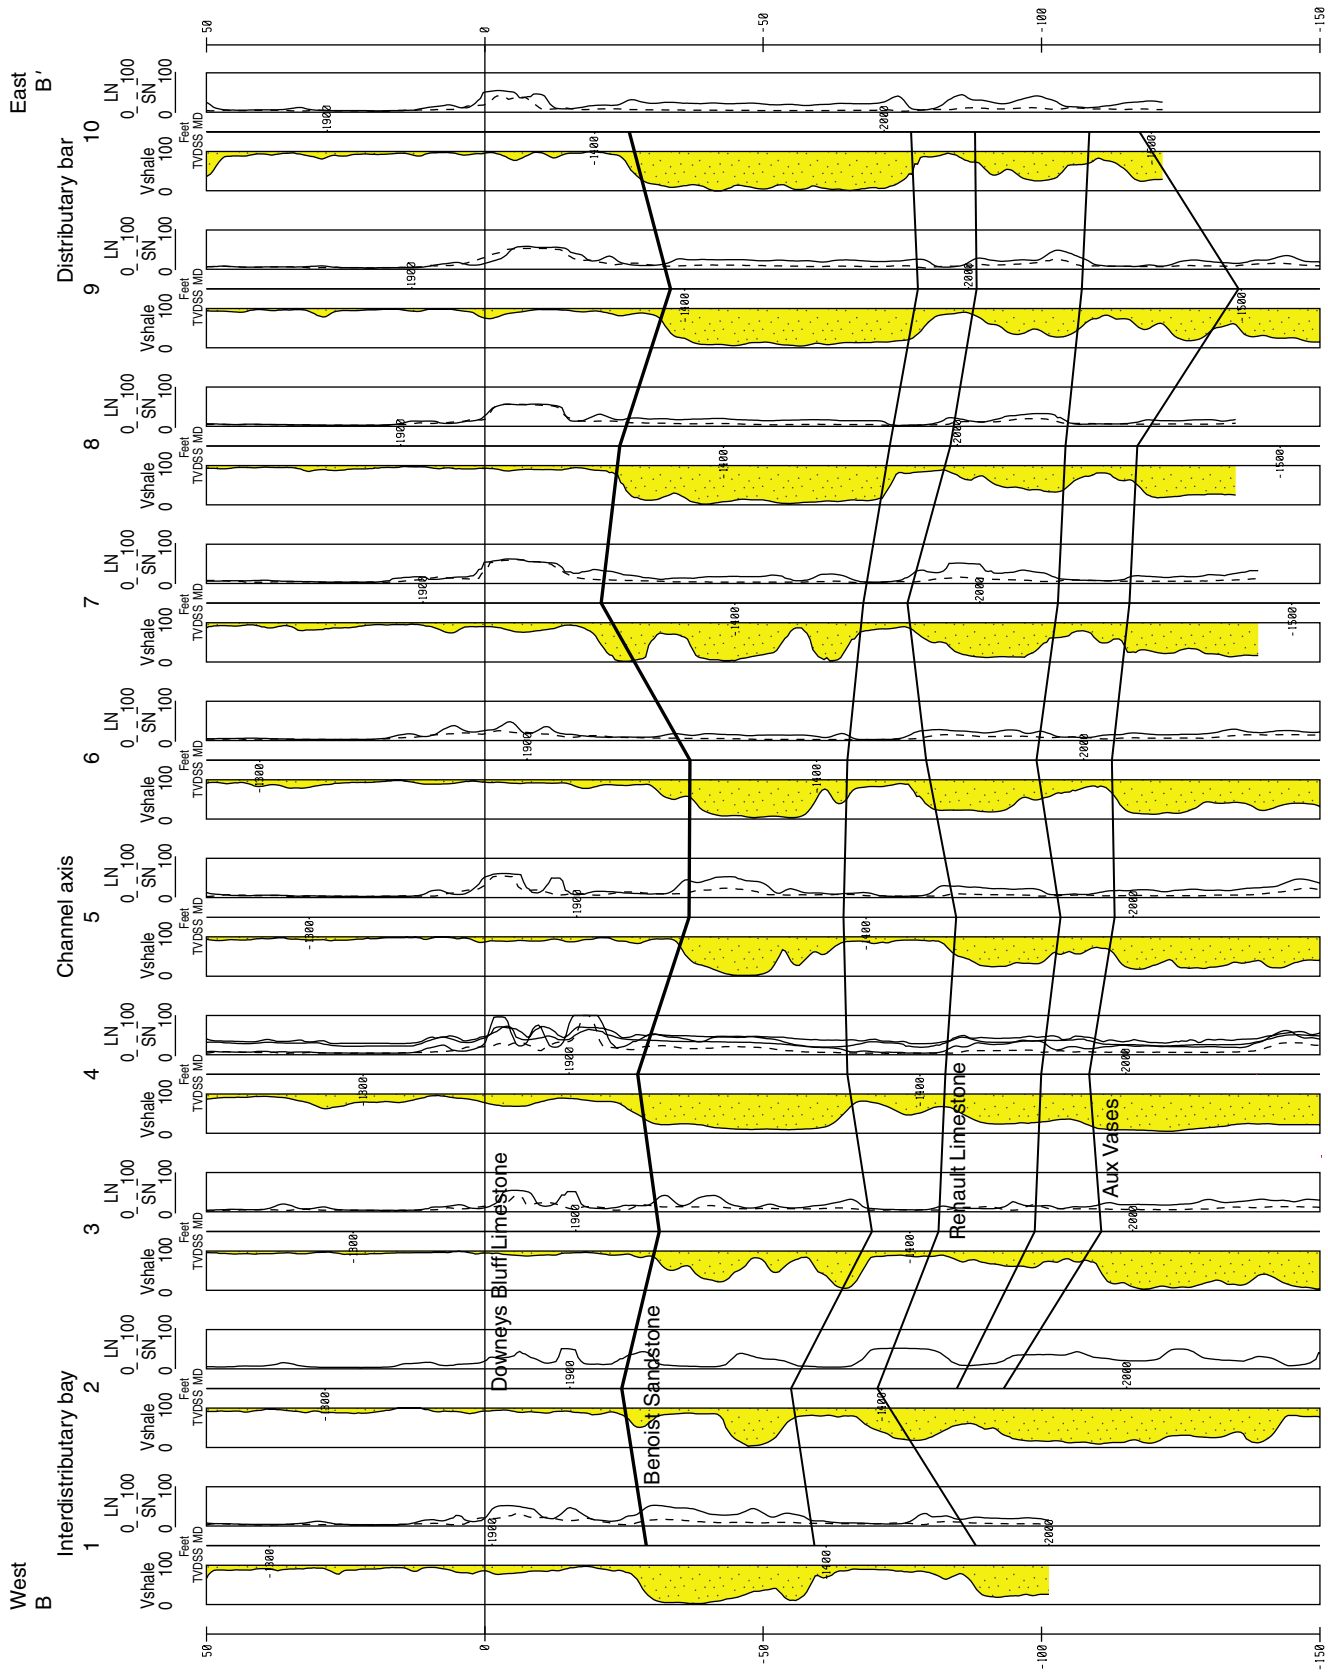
East
B′

West
B

10
Distributary bar
9
8
7
6
5
Channel axis
4
3
2
Interdistributary bay
1

LN
SN
0 100
100
Feet
TVDSS MD
Vshale
0 100

50
0
-50
-100
-150

1900
2000
1400
1500
1300

Downeys Bluff Limestone
Benoist Sandstone
Renault Limestone
Aux Vases